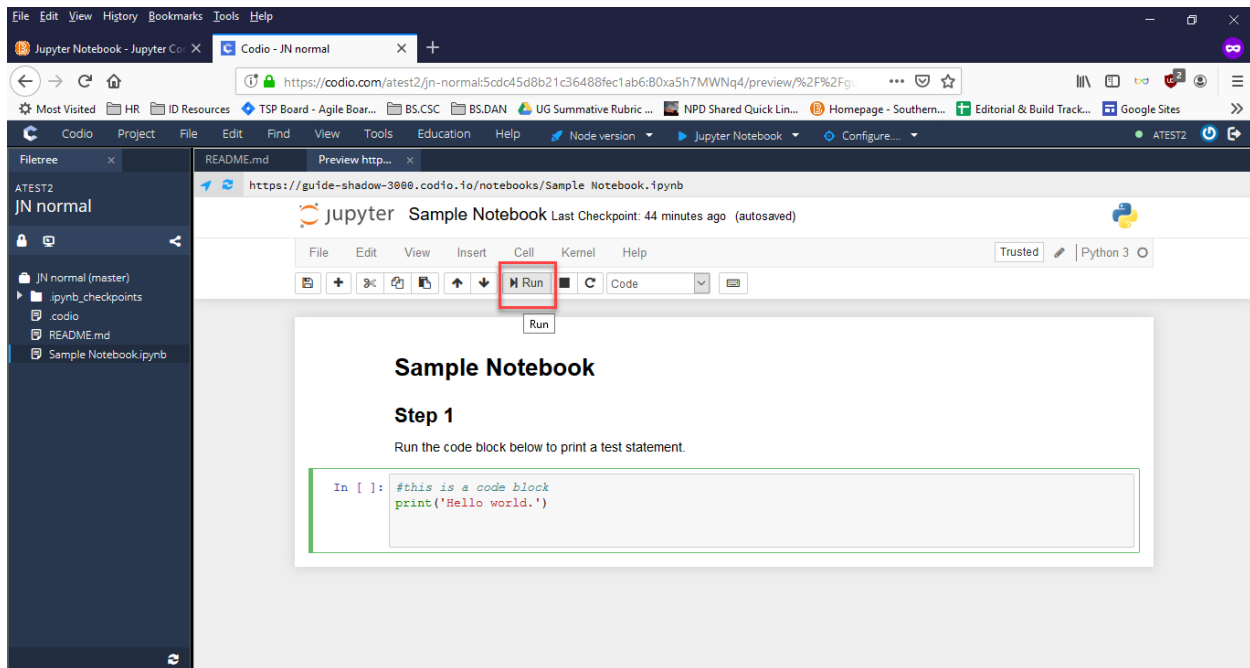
File Edit View History Bookmarks Tools Help

Jupyter Notebook - Jupyter Co ×   Codio - JN normal ×   +

https://codio.com/atest2/jn-normal:5cdc45d8b21c36488fec1ab6:B0xa5h7MWNq4/preview/%2F%2Fg ··· 

Most Visited   HR   ID Resources   TSP Board - Agile Boar...   BS.CSC   BS.DAN   UG Summative Rubric ...   NPD Shared Quick Lin...   Homepage - Southern...   Editorial & Build Track...   Google Sites

Codio   Project   File   Edit   Find   View   Tools   Education   Help   Node version   Jupyter Notebook   Configure...   ATEST2

Filetree ×
ATEST2
JN normal

JN normal (master)
.ipynb_checkpoints
.codio
README.md
Sample Notebook.ipynb

README.md   Preview http... ×

https://guide-shadow-3000.codio.io/notebooks/Sample Notebook.ipynb

jupyter Sample Notebook Last Checkpoint: 44 minutes ago (autosaved)

File   Edit   View   Insert   Cell   Kernel   Help   Trusted   Python 3

Run   Code

Run

Sample Notebook

Step 1

Run the code block below to print a test statement.

In [ ]: #this is a code block
print('Hello world.')